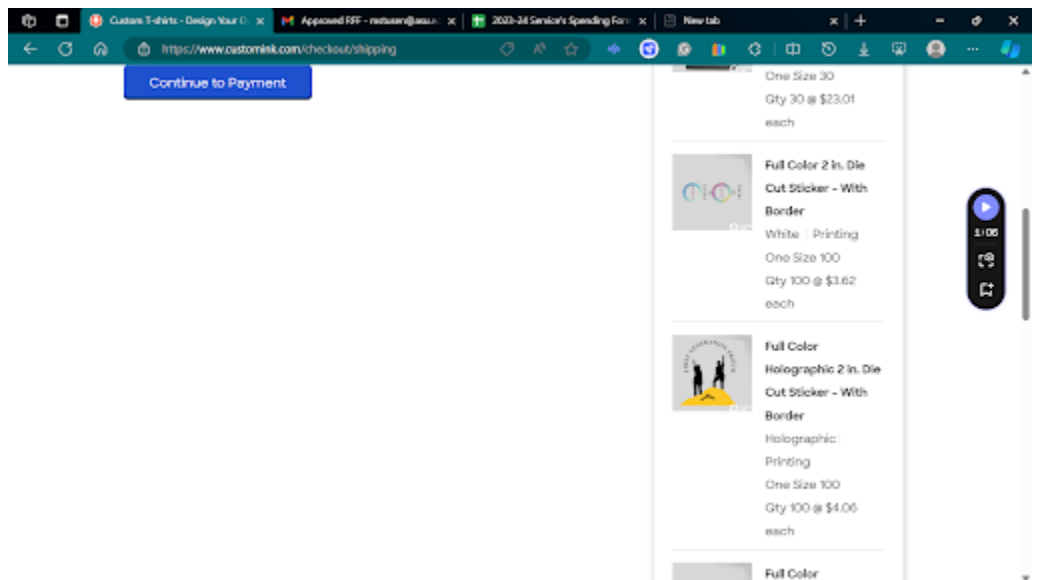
Custom T-shirts - Design Your O
Approved RFF - mstusen@asu.e
2023-24 Senior's Spending For
New tab

https://www.customink.com/checkout/shipping

Continue to Payment

One Size 30
Qty 30 @ $23.01 each

Full Color 2 in. Die Cut Sticker - With Border
White | Printing
One Size 100
Qty 100 @ $3.62 each

Full Color Holographic 2 in. Die Cut Sticker - With Border
Holographic | Printing
One Size 100
Qty 100 @ $4.06 each

Full Color

1:05